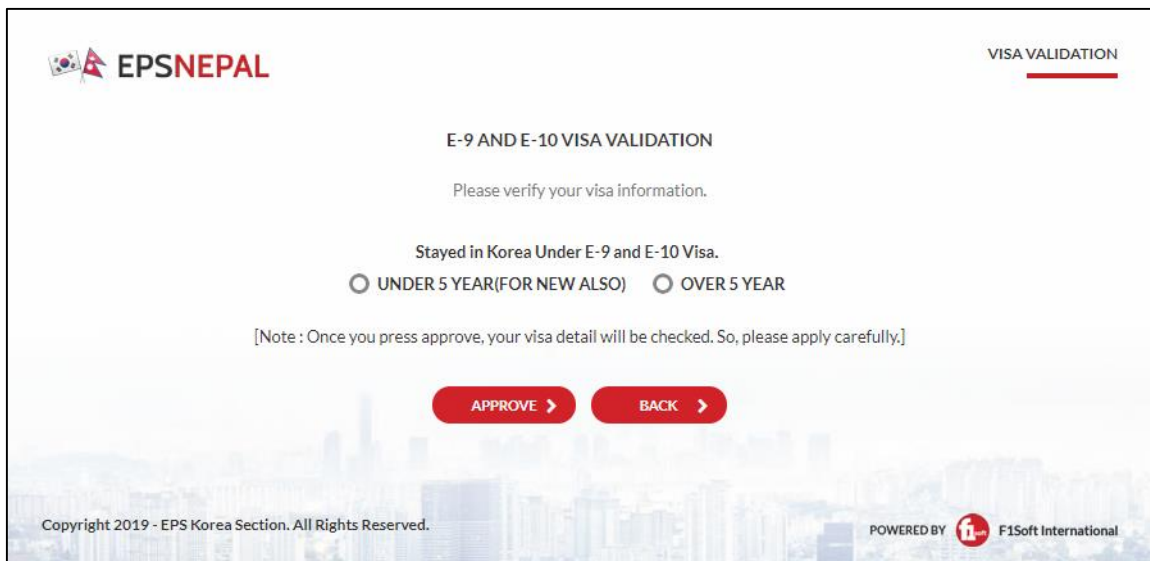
EPSNEPAL

VISA VALIDATION

E-9 AND E-10 VISA VALIDATION

Please verify your visa information.

Stayed in Korea Under E-9 and E-10 Visa.

UNDER 5 YEAR(FOR NEW ALSO)   OVER 5 YEAR

[Note : Once you press approve, your visa detail will be checked. So, please apply carefully.]

APPROVE   BACK

Copyright 2019 - EPS Korea Section. All Rights Reserved.

POWERED BY F1Soft International